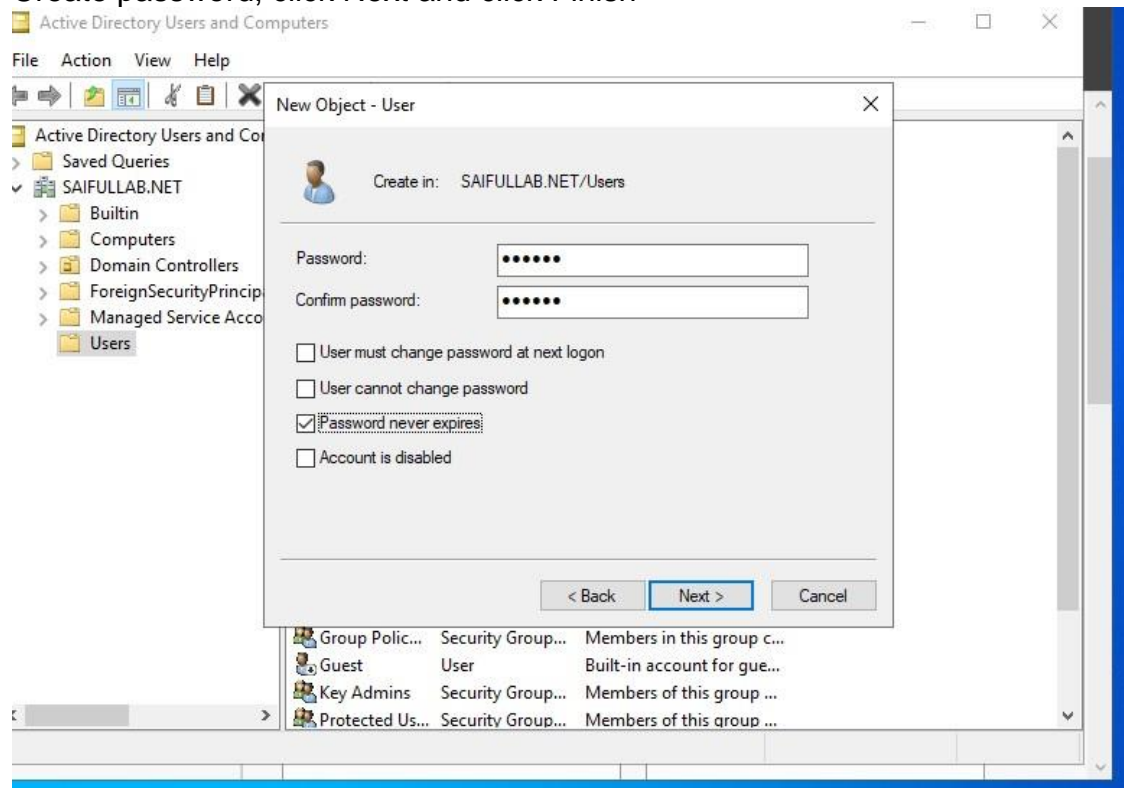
Create password, click Next and click Finish

Active Directory Users and Computers

File Action View Help

Active Directory Users and Co
Saved Queries
SAIFULLAB.NET
Builtin
Computers
Domain Controllers
ForeignSecurityPrincip
Managed Service Acco
Users

New Object - User

Create in: SAIFULLAB.NET/Users

Password: ••••••
Confirm password: ••••••

User must change password at next logon
User cannot change password
Password never expires
Account is disabled

< Back Next > Cancel

| Group Polic... | Security Group... | Members in this group c... |
|---|---|---|
| Guest | User | Built-in account for gue... |
| Key Admins | Security Group... | Members of this group ... |
| Protected Us... | Security Group... | Members of this group ... |